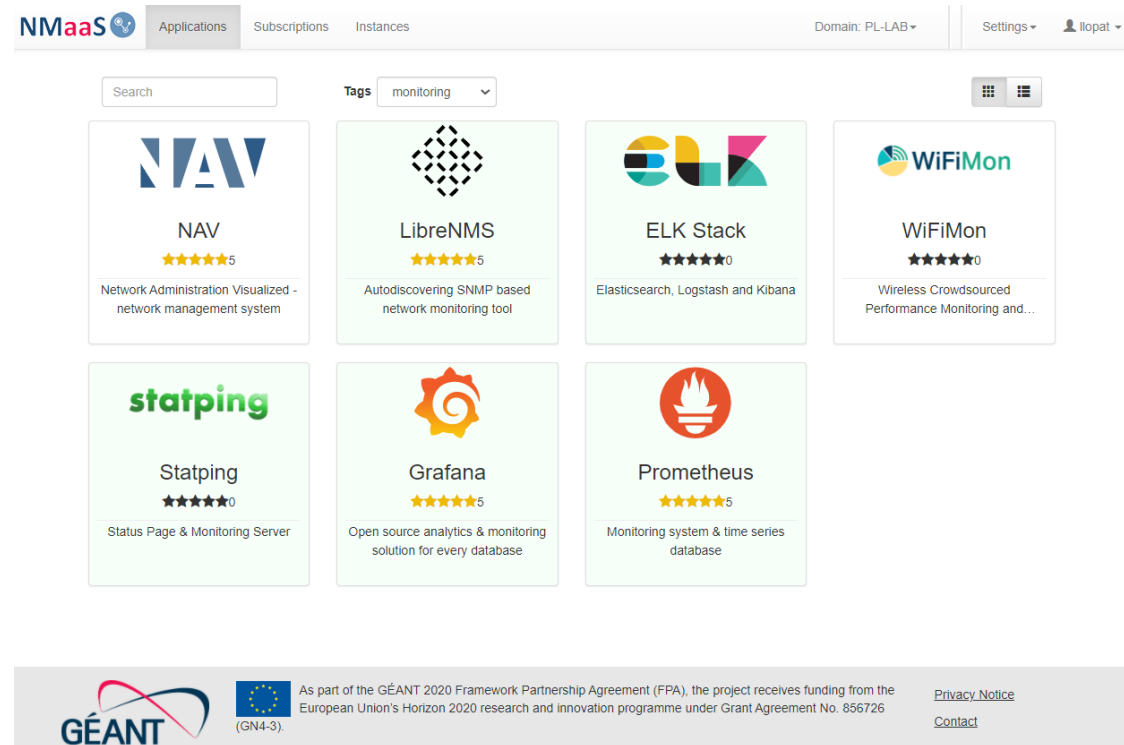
NMaaS Applications Subscriptions Instances Domain: PL-LAB Settings llopat

Search

Tags monitoring

NAV

NAV
5
Network Administration Visualized - network management system

LibreNMS
5
Autodiscovering SNMP based network monitoring tool

ELK

ELK Stack
0
Elasticsearch, Logstash and Kibana

WiFiMon

WiFiMon
0
Wireless Crowdsourced Performance Monitoring and...

statping

Statping
0
Status Page & Monitoring Server

Grafana
5
Open source analytics & monitoring solution for every database

Prometheus
5
Monitoring system & time series database

GÉANT

As part of the GÉANT 2020 Framework Partnership Agreement (FPA), the project receives funding from the European Union's Horizon 2020 research and innovation programme under Grant Agreement No. 856726 (GN4-3).

Privacy Notice

Contact